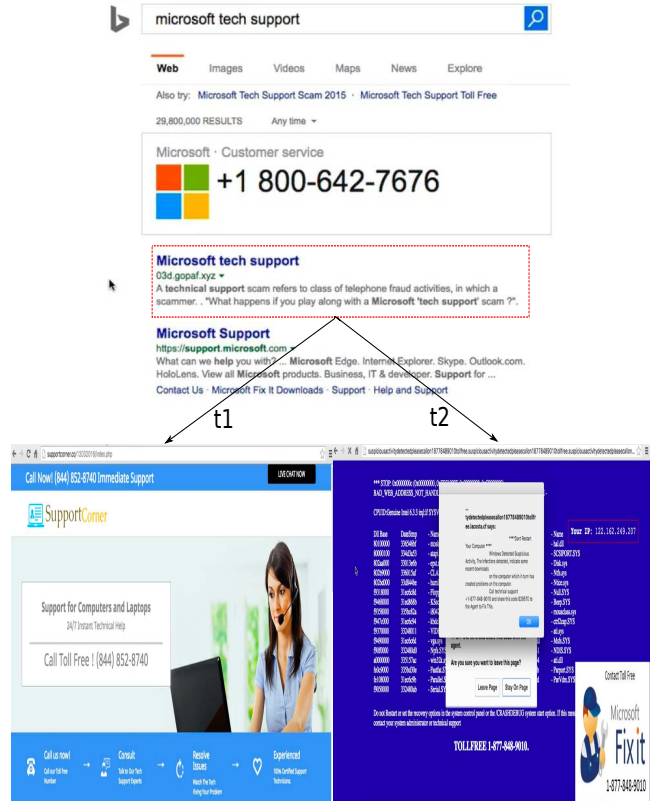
microsoft tech support

Web Images Videos Maps News Explore

Also try: Microsoft Tech Support Scam 2015 · Microsoft Tech Support Toll Free

29,800,000 RESULTS Any time

Microsoft · Customer service

+1 800-642-7676

Microsoft tech support
03d.gopaf.xyz
A technical support scam refers to class of telephone fraud activities, in which a scammer. . "What happens if you play along with a Microsoft 'tech support' scam ?".

Microsoft Support
https://support.microsoft.com
What can we help you with? ... Microsoft Edge. Internet Explorer. Skype. Outlook.com. HoloLens. View all Microsoft products. Business, IT & developer. Support for ...
Contact Us · Microsoft Fix It Downloads · Support · Help and Support

t1

t2

Call Now! (844) 852-8740 Immediate Support

LIVE CHAT NOW

SupportCorner

Support for Computers and Laptops
24/7 Instant Technical Help

Call Toll Free ! (844) 852-8740

Call us now!
Consult
Resolve Issues
Experienced

*** STOP: 0x000000
BAD_WEB_ADDRESS_NOT_HANDL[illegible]

Your IP: 122.162.249.207

Are you sure you want to leave this page?

Leave Page Stay On Page

TOLLFREE 1-877-848-9010.

Contact Toll Free

Microsoft Fix it

1-877-848-9010